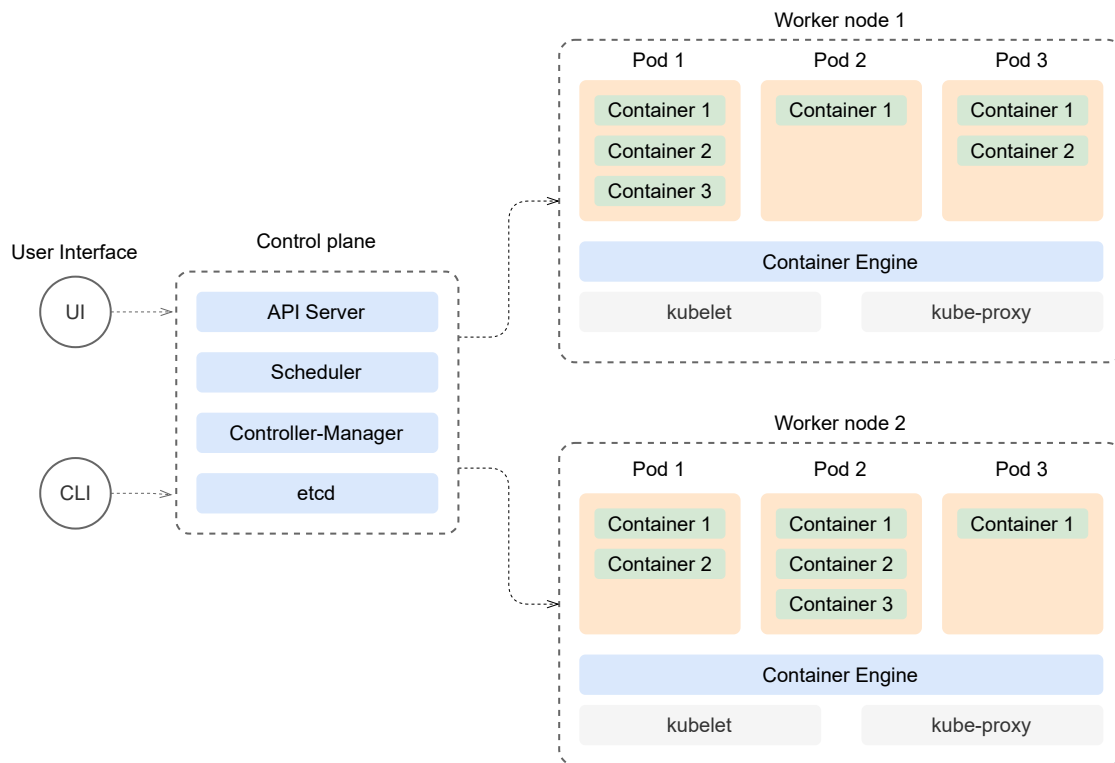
User Interface

UI

CLI

Control plane

API Server

Scheduler

Controller-Manager

etcd

Worker node 1

Pod 1

Container 1

Container 2

Container 3

Pod 2

Container 1

Pod 3

Container 1

Container 2

Container Engine

kubelet

kube-proxy

Worker node 2

Pod 1

Container 1

Container 2

Pod 2

Container 1

Container 2

Container 3

Pod 3

Container 1

Container Engine

kubelet

kube-proxy